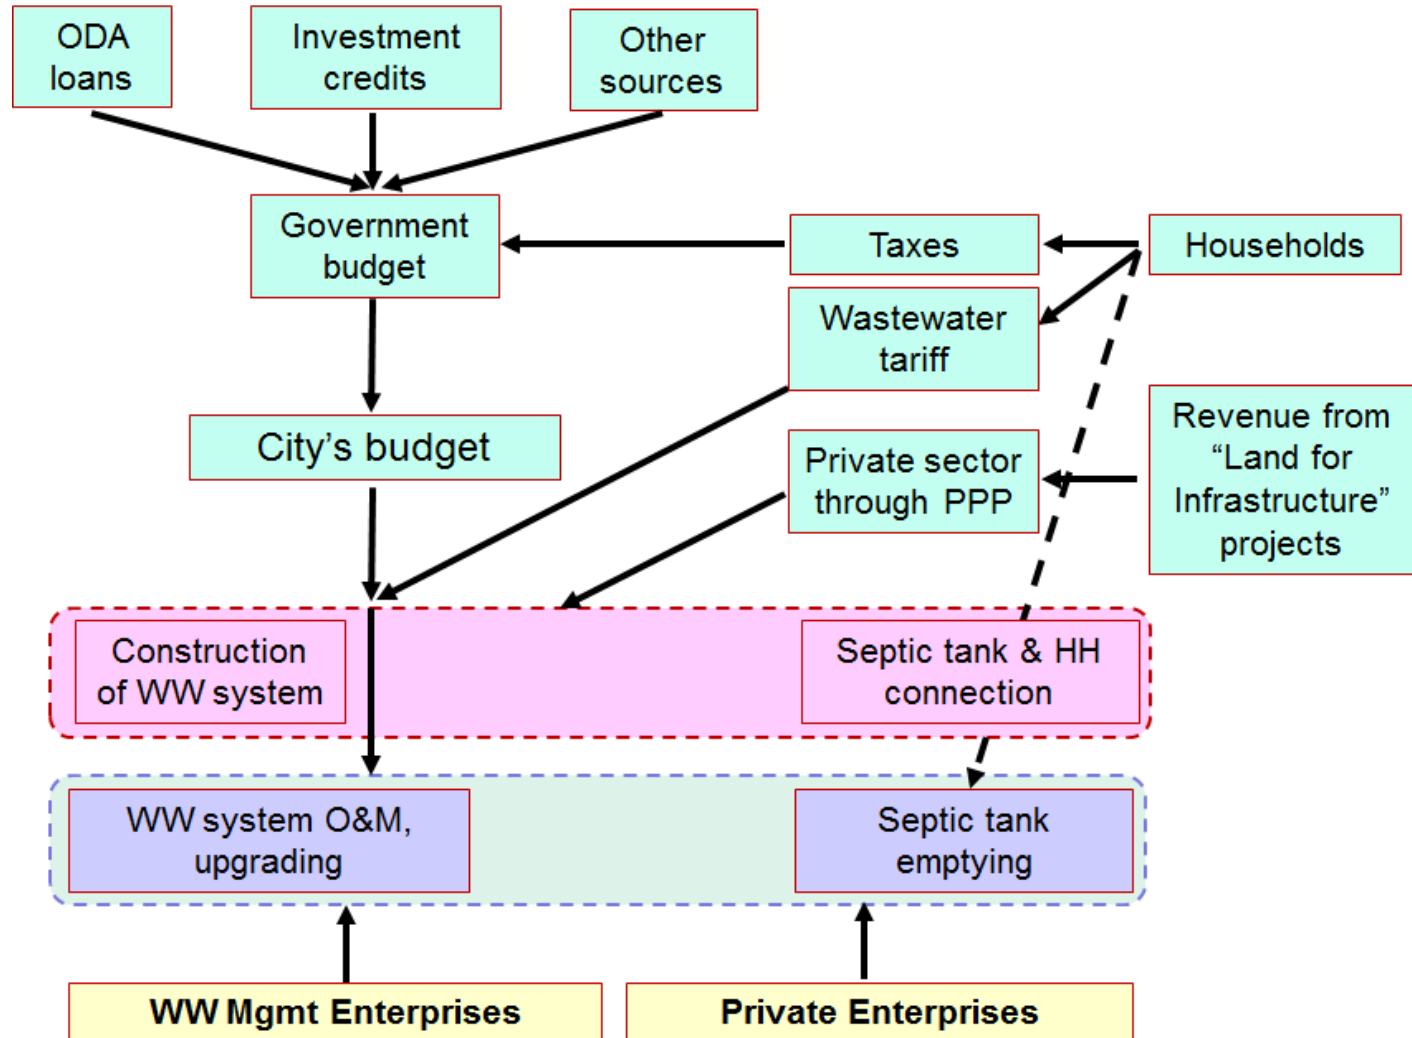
ODA loans

Investment credits

Other sources

Government budget

Taxes

Households

Wastewater tariff

City’s budget

Private sector through PPP

Revenue from “Land for Infrastructure” projects

Construction of WW system

Septic tank & HH connection

WW system O&M, upgrading

Septic tank emptying

**WW Mgmt Enterprises**

**Private Enterprises**